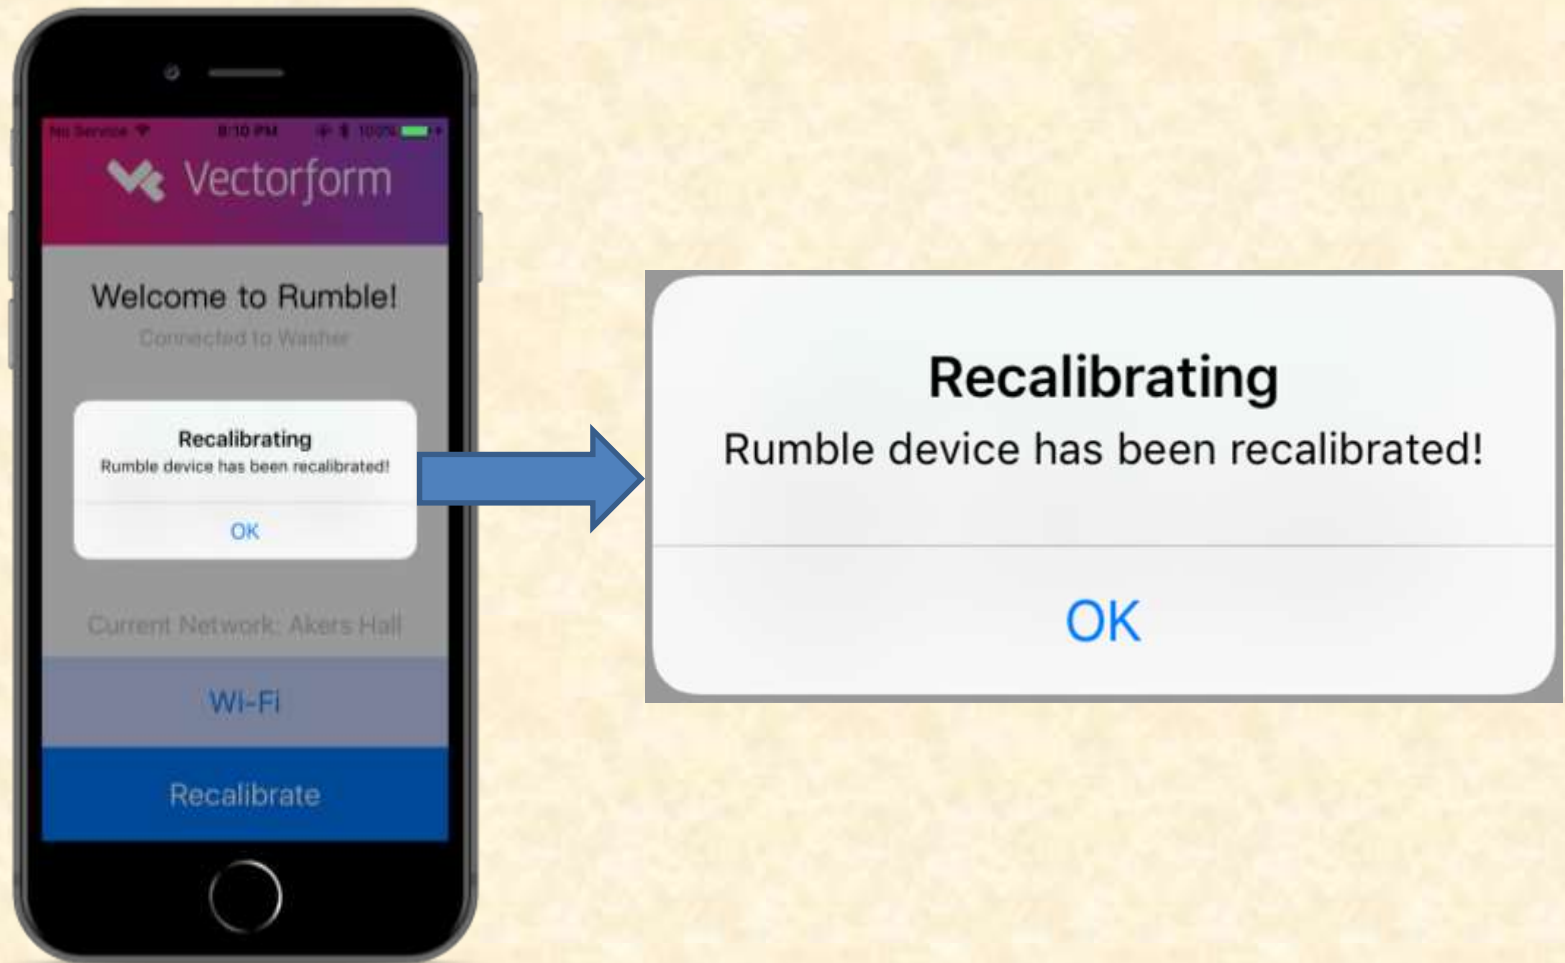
No Service 8:10 PM 100%

Vectorform

Welcome to Rumble!
Connected to Washer

Recalibrating
Rumble device has been recalibrated!
OK

Current Network: Akers Hall

Wi-Fi

Recalibrate

Recalibrating
Rumble device has been recalibrated!
OK